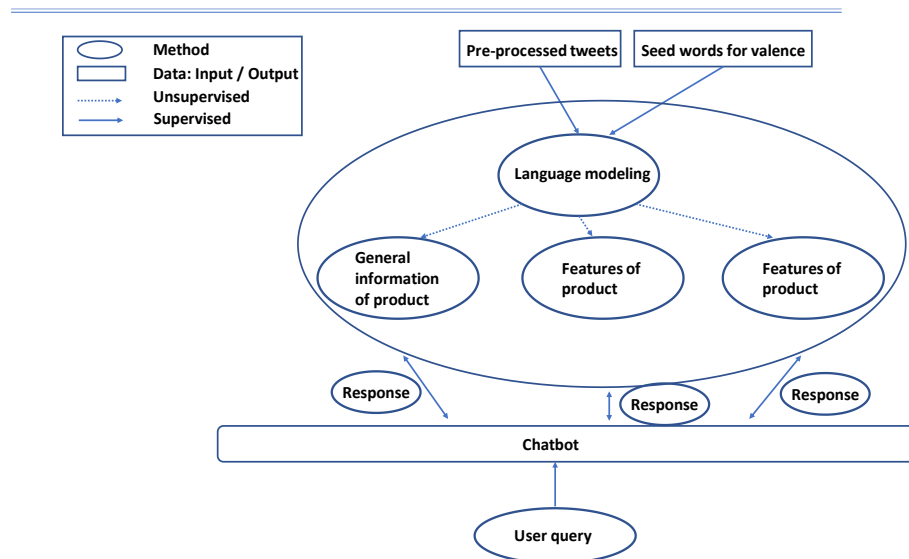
Method
Data: Input / Output
Unsupervised
Supervised

Pre-processed tweets
Seed words for valence

Language modeling

General information of product
Features of product
Features of product

Response
Response
Response

Chatbot

User query